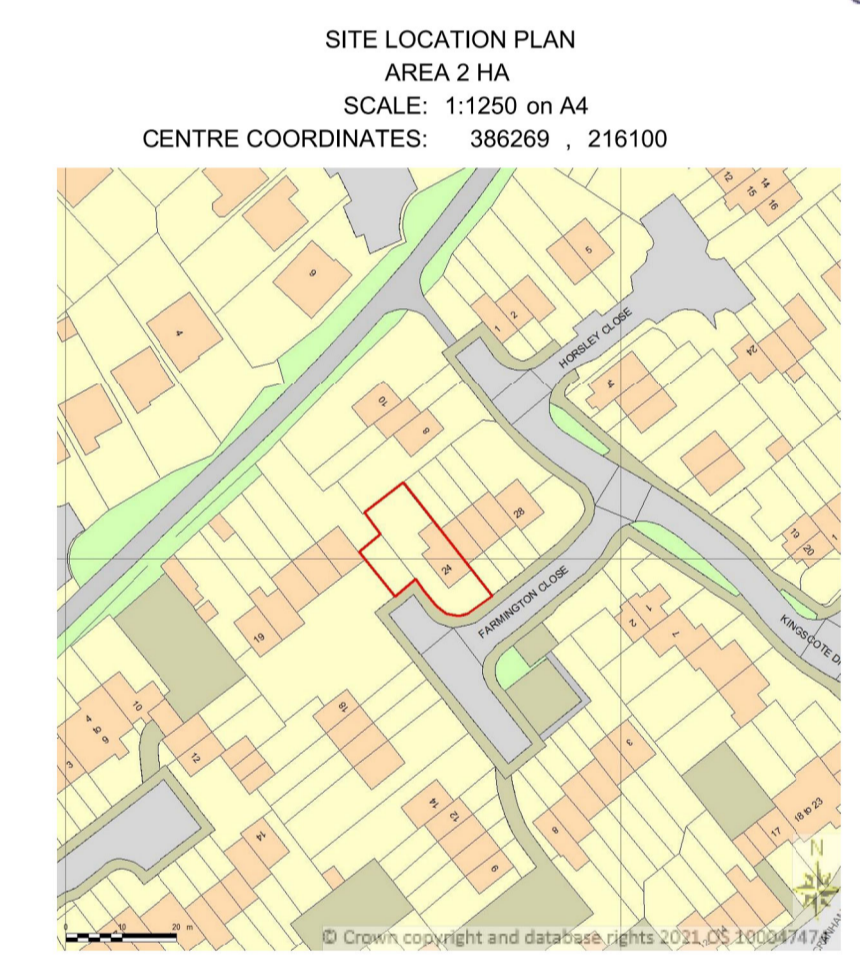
SITE LOCATION PLAN
AREA 2 HA
SCALE: 1:1250 on A4
CENTRE COORDINATES: 386269 , 216100

12
15
14
16
5
6
4
1
2
HORSLEY CLOSE
34
24
10
8
28
24
13
20
19
FARMINGTON CLOSE
KINGSCOTE D
1
2
7
4 to 9
10
3
12
18
3
14
12
9
8
17
18 to 23
14
N
0
10
20 m
© Crown copyright and database rights 2021 OS 100047474